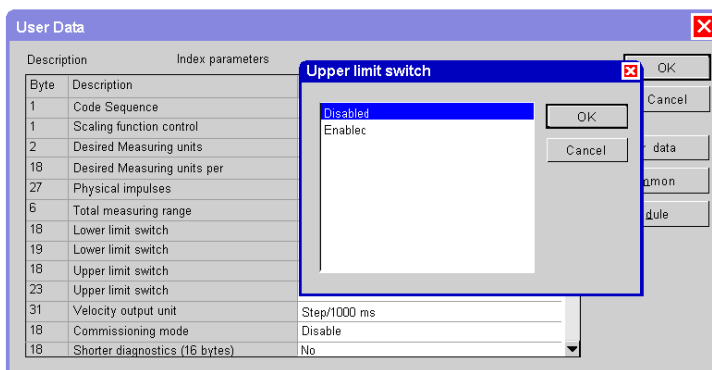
User Data

Description Index parameters

| Byte | Description | |
|---|---|---|
| 1 | Code Sequence | |
| 1 | Scaling function control | |
| 2 | Desired Measuring units | |
| 18 | Desired Measuring units per | |
| 27 | Physical impulses | |
| 6 | Total measuring range | |
| 18 | Lower limit switch | |
| 19 | Lower limit switch | |
| 18 | Upper limit switch | |
| 23 | Upper limit switch | |
| 31 | Velocity output unit | Step/1000 ms |
| 18 | Commissioning mode | Disable |
| 18 | Shorter diagnostics (16 bytes) | No |

OK
Cancel
r data
nmon
dule

Upper limit switch

Disabled
Enablec

OK
Cancel